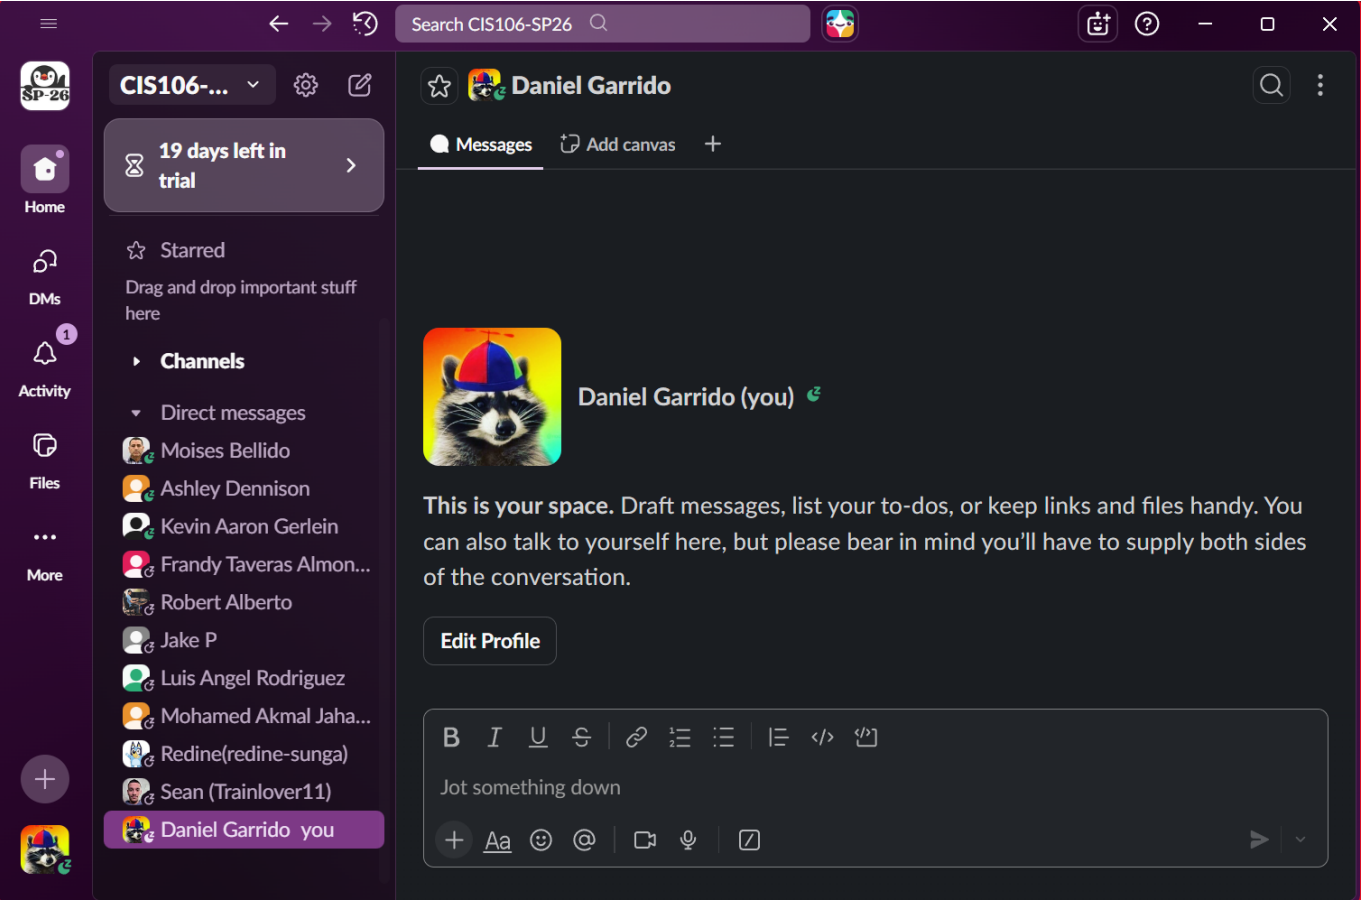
Search CIS106-SP26

SP-26

Home

DMs

1

Activity

Files

More

CIS106-...

19 days left in trial

Starred

Drag and drop important stuff here

Channels

Direct messages

Moises Bellido

Ashley Dennison

Kevin Aaron Gerlein

Frandy Taveras Almon...

Robert Alberto

Jake P

Luis Angel Rodriguez

Mohamed Akmal Jaha...

Redine(redine-sunga)

Sean (Trainlover11)

Daniel Garrido you

Daniel Garrido

Messages

Add canvas

Daniel Garrido (you)

**This is your space.** Draft messages, list your to-dos, or keep links and files handy. You can also talk to yourself here, but please bear in mind you'll have to supply both sides of the conversation.

Edit Profile

Jot something down

Aa